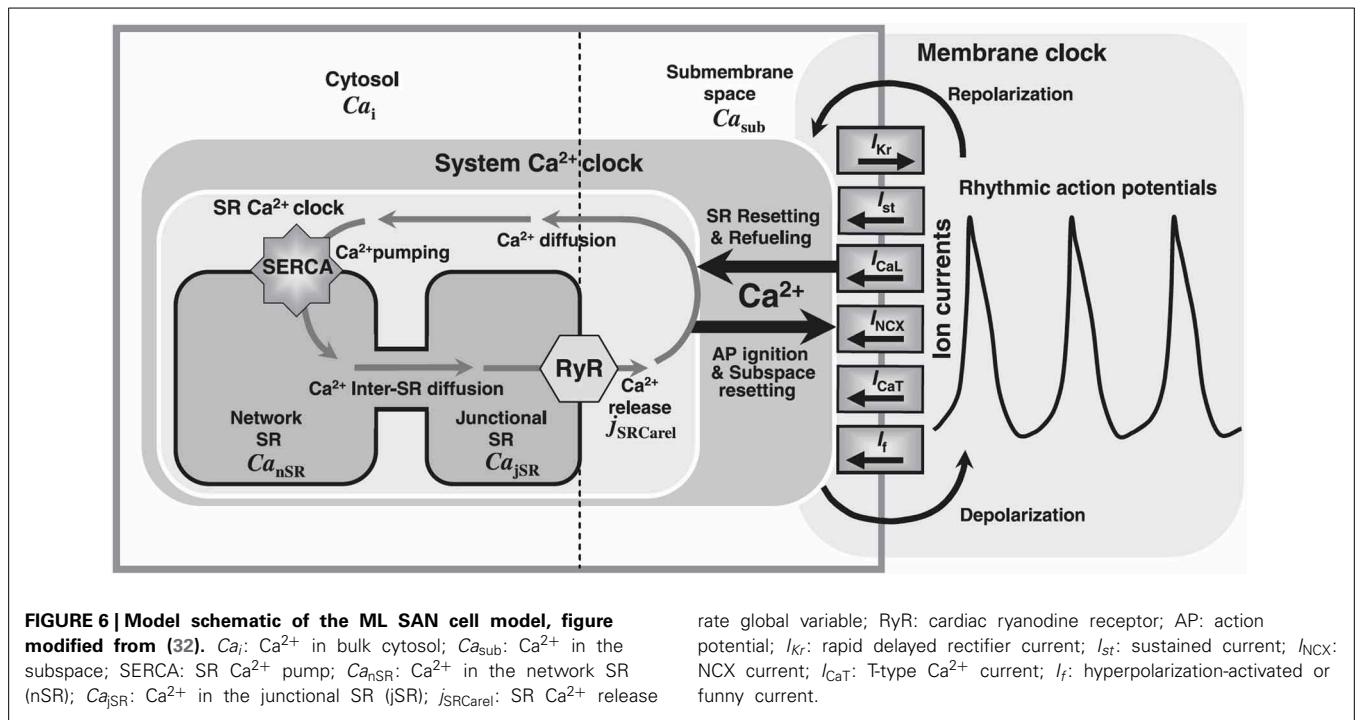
Membrane clock

Cytosol
$Ca_i$

Submembrane space
$Ca_{sub}$

Repolarization

System $Ca^{2+}$ clock

$I_{Kr}$

$I_{st}$

Rhythmic action potentials

SR $Ca^{2+}$ clock

$Ca^{2+}$ diffusion

SR Resetting & Refueling

$I_{CaL}$

SERCA

$Ca^{2+}$pumping

$Ca^{2+}$

$I_{NCX}$

Ion currents

RyR

$Ca^{2+}$ Inter-SR diffusion

$Ca^{2+}$ release
$j_{SRCarel}$

AP ignition & Subspace resetting

$I_{CaT}$

Network SR
$Ca_{nSR}$

Junctional SR
$Ca_{jSR}$

$I_f$

Depolarization

**FIGURE 6 | Model schematic of the ML SAN cell model, figure modified from (32).** $Ca_i$: $Ca^{2+}$ in bulk cytosol; $Ca_{sub}$: $Ca^{2+}$ in the subspace; SERCA: SR $Ca^{2+}$ pump; $Ca_{nSR}$: $Ca^{2+}$ in the network SR (nSR); $Ca_{jSR}$: $Ca^{2+}$ in the junctional SR (jSR); $j_{SRCarel}$: SR $Ca^{2+}$ release rate global variable; RyR: cardiac ryanodine receptor; AP: action potential; $I_{Kr}$: rapid delayed rectifier current; $I_{st}$: sustained current; $I_{NCX}$: NCX current; $I_{CaT}$: T-type $Ca^{2+}$ current; $I_f$: hyperpolarization-activated or funny current.